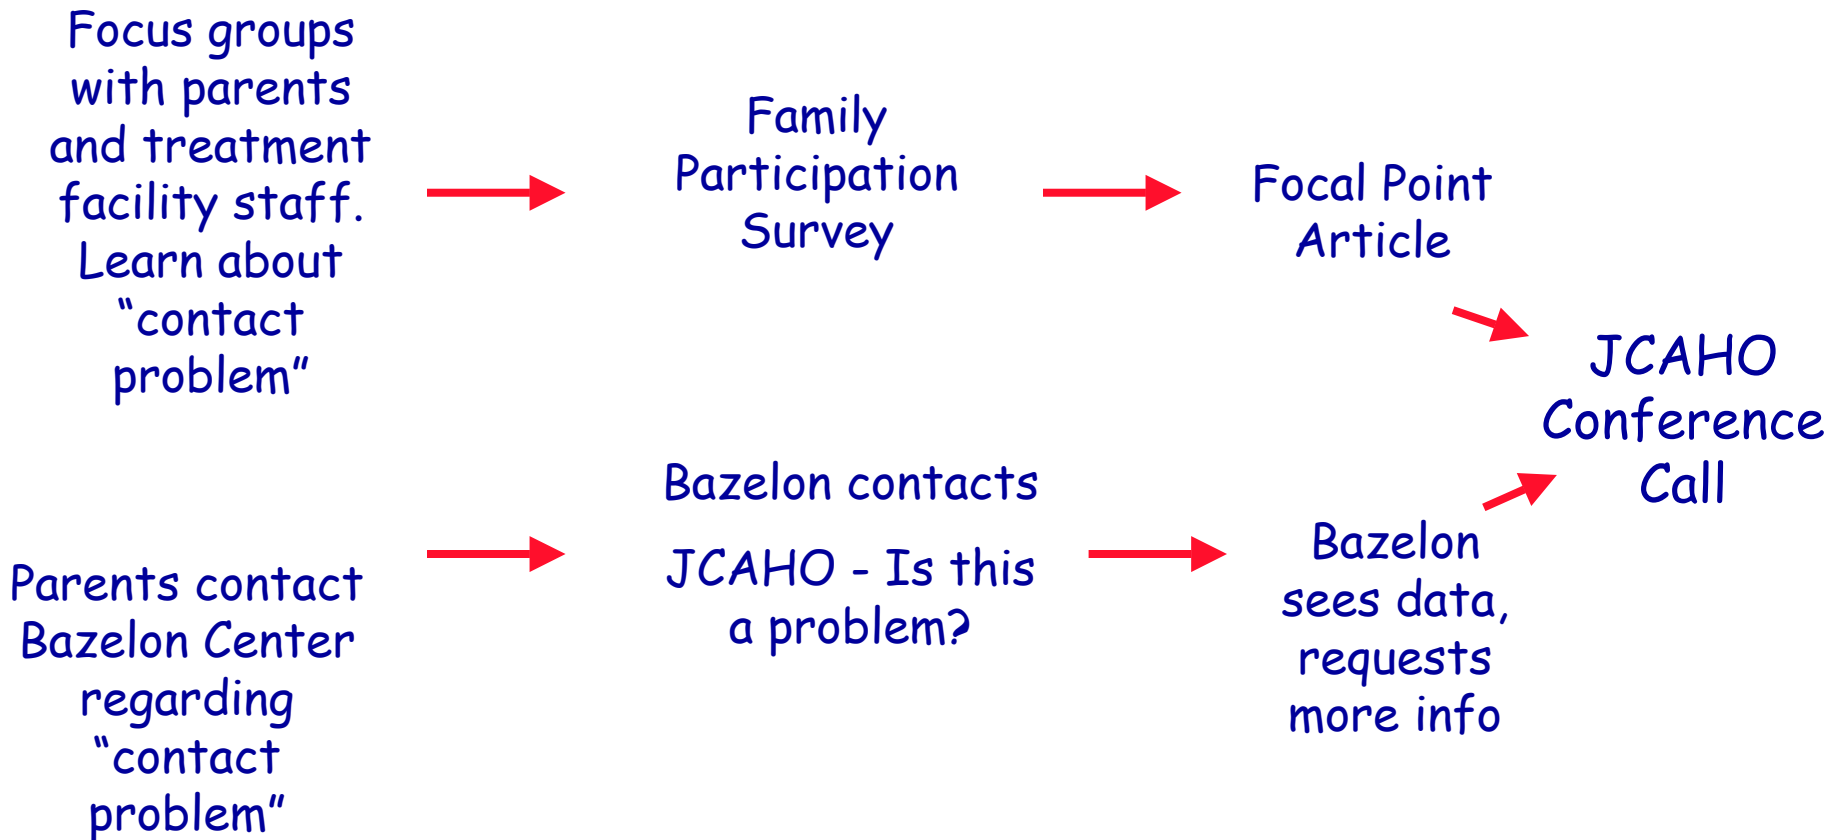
Focus groups with parents and treatment facility staff. Learn about “contact problem”

Family Participation Survey

Focal Point Article

JCAHO Conference Call

Parents contact Bazelon Center regarding “contact problem”

Bazelon contacts

JCAHO - Is this a problem?

Bazelon sees data, requests more info